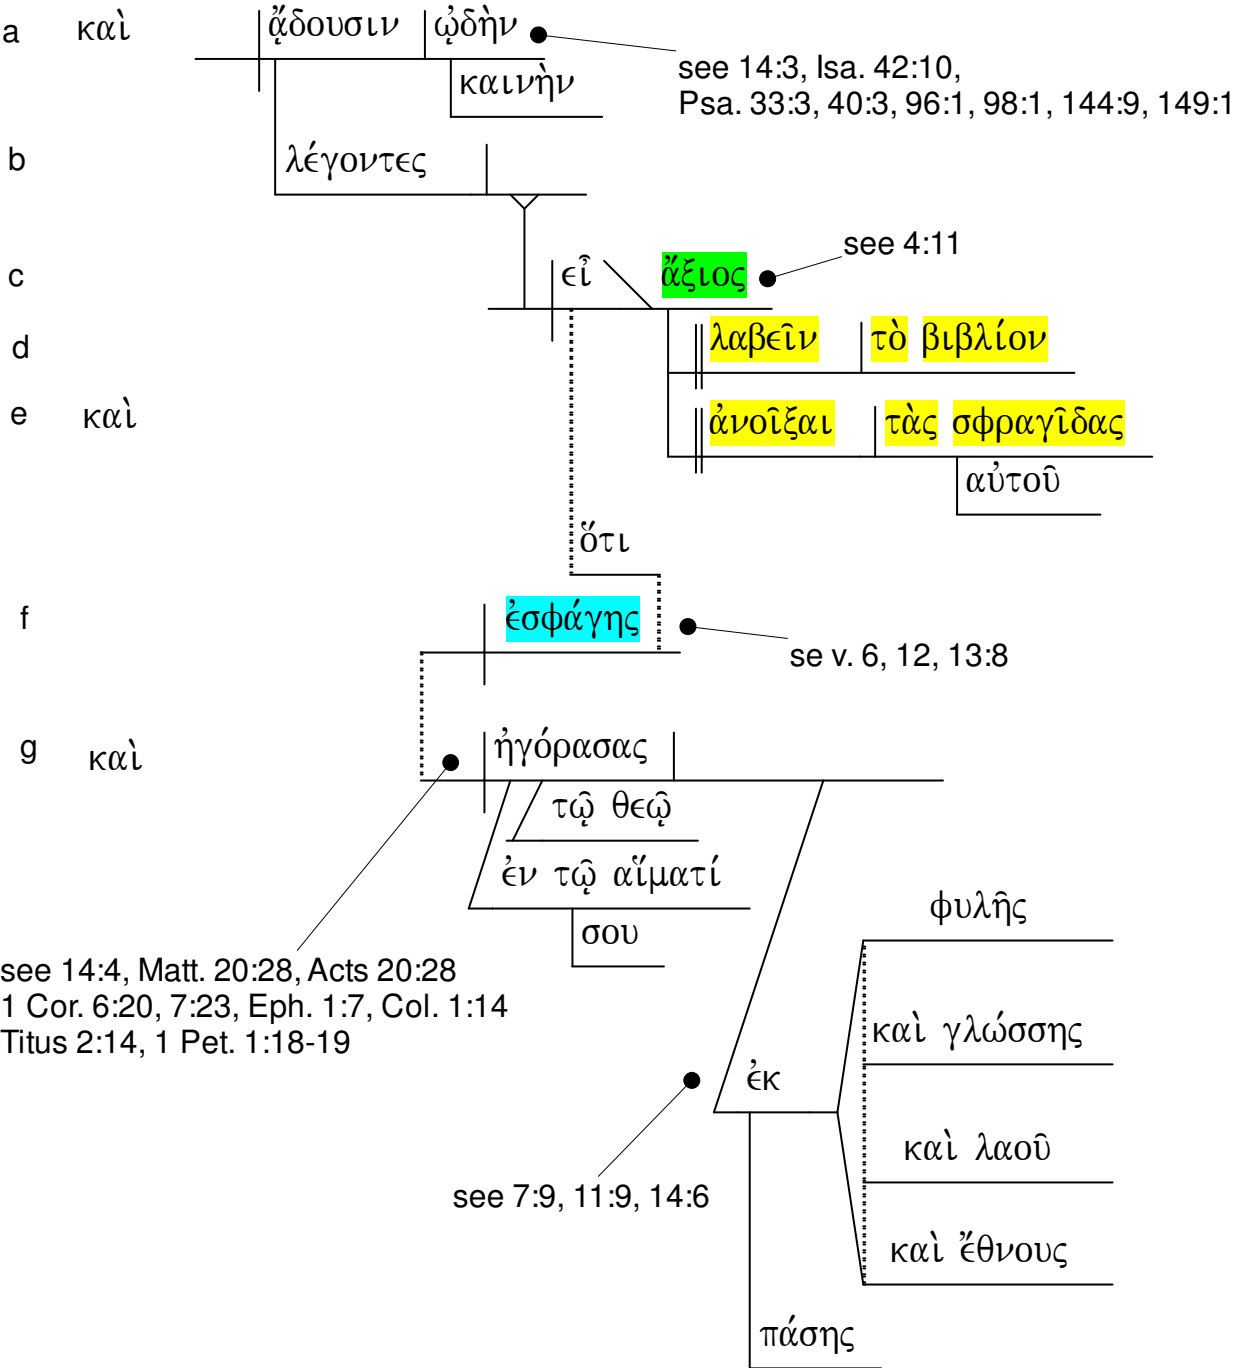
a καὶ ᾄδουσιν ᾠδὴν

καινὴν

see 14:3, Isa. 42:10,
Psa. 33:3, 40:3, 96:1, 98:1, 144:9, 149:1

b λέγοντες

c εἶ ἄξιος

see 4:11

d λαβεῖν τὸ βιβλίον

e καὶ ἀνοῖξαι τὰς σφραγῖδας

αὐτοῦ

ὅτι

f ἐσφάγης

se v. 6, 12, 13:8

g καὶ ἠγόρασας

τῷ θεῷ

ἐν τῷ αἵματί

σου

see 14:4, Matt. 20:28, Acts 20:28
1 Cor. 6:20, 7:23, Eph. 1:7, Col. 1:14
Titus 2:14, 1 Pet. 1:18-19

φυλῆς

καὶ γλώσσης

ἐκ

καὶ λαοῦ

see 7:9, 11:9, 14:6

καὶ ἔθνους

πάσης